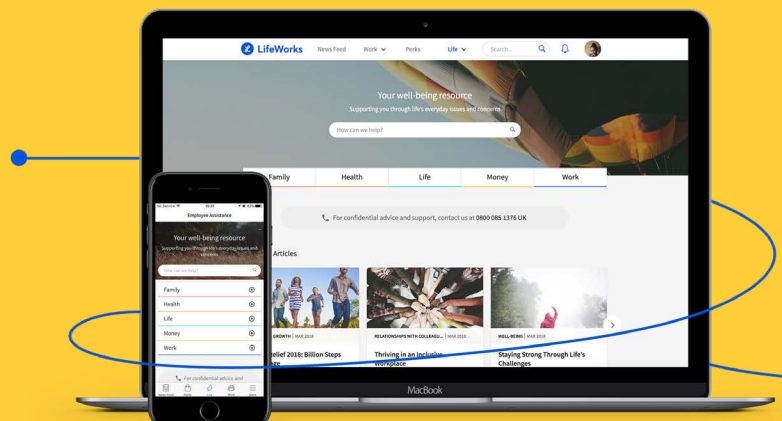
LifeWorks News Feed Work Perks Life Search...

Your well-being resource
Supporting you through life's everyday issues and concerns.
How can we help?

Family Health Life Money Work

For confidential advice and support, contact us at 0800 085 1376 UK

Articles

GROWTH | MAR 2018
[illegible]elief 2018: Billion Steps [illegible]ace

RELATIONSHIPS WITH COLLEAGU... | MAR 2018
Thriving in an Inclusive Workplace

WELL-BEING | MAR 2018
Staying Strong Through Life's Challenges

MacBook

Employee Assistance
Your well-being resource
Supporting you through life's everyday issues and concerns.
How can we help?
Family
Health
Life
Money
Work
For confidential advice and